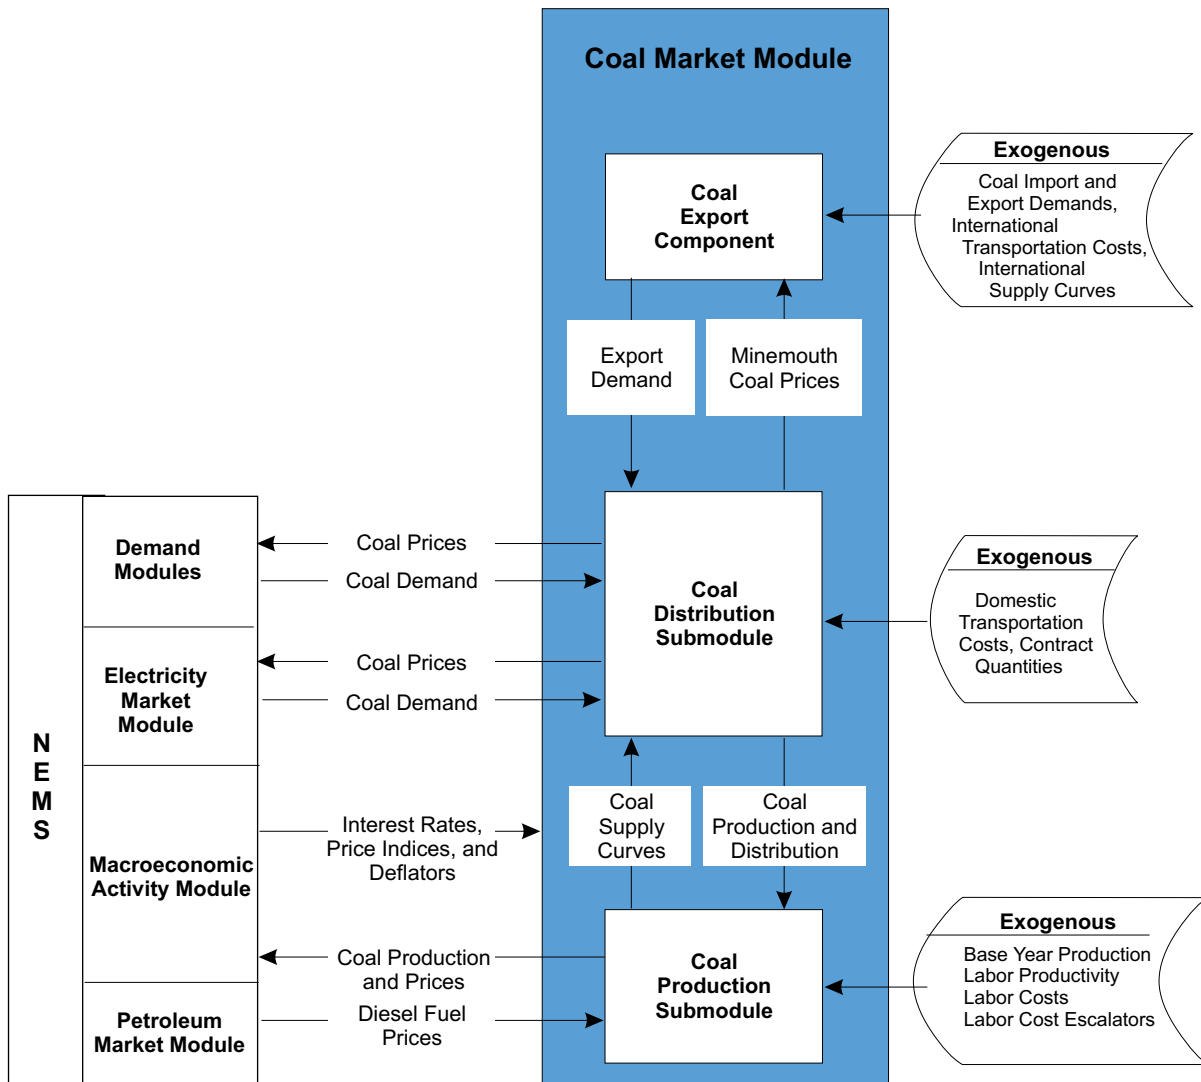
Coal Market Module

Coal Export Component

Exogenous

Coal Import and Export Demands, International Transportation Costs, International Supply Curves

Export Demand

Minemouth Coal Prices

NEMS

Demand Modules

Coal Prices

Coal Demand

Coal Distribution Submodule

Exogenous

Domestic Transportation Costs, Contract Quantities

Electricity Market Module

Coal Prices

Coal Demand

Coal Supply Curves

Coal Production and Distribution

Macroeconomic Activity Module

Interest Rates, Price Indices, and Deflators

Coal Production and Prices

Coal Production Submodule

Exogenous

Base Year Production
Labor Productivity
Labor Costs
Labor Cost Escalators

Petroleum Market Module

Diesel Fuel Prices